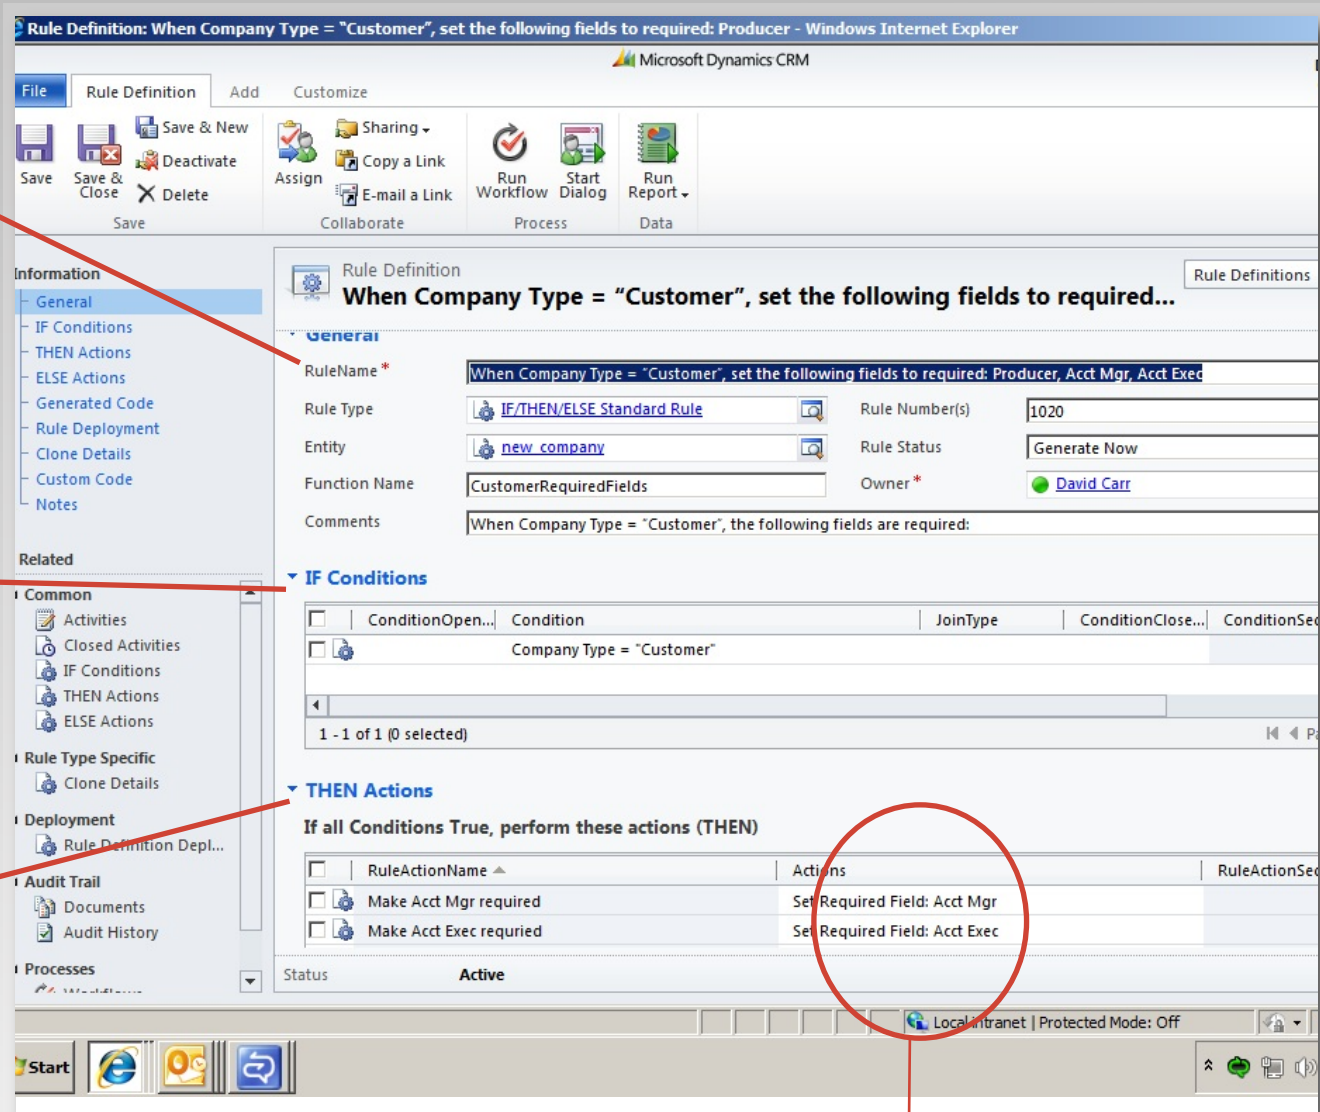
Rule Definition: When Company Type = "Customer", set the following fields to required: Producer - Windows Internet Explorer

Microsoft Dynamics CRM

File | Rule Definition | Add | Customize

Save | Save & Close | Save & New | Deactivate | Delete
Save

Assign | Sharing | Copy a Link | E-mail a Link
Collaborate

Run Workflow | Start Dialog
Process

Run Report
Data

Information
General
IF Conditions
THEN Actions
ELSE Actions
Generated Code
Rule Deployment
Clone Details
Custom Code
Notes

Related
Common
Activities
Closed Activities
IF Conditions
THEN Actions
ELSE Actions
Rule Type Specific
Clone Details
Deployment
Rule Definition Depl...
Audit Trail
Documents
Audit History
Processes

Rule Definition
When Company Type = "Customer", set the following fields to required...

Rule Definitions

General

RuleName * When Company Type = "Customer", set the following fields to required: Producer, Acct Mgr, Acct Exec
Rule Type IF/THEN/ELSE Standard Rule
Rule Number(s) 1020
Entity new_company
Rule Status Generate Now
Function Name CustomerRequiredFields
Owner * David Carr
Comments When Company Type = "Customer", the following fields are required:

IF Conditions

| | ConditionOpen... | Condition | JoinType | ConditionClose... | ConditionSe |
|---|---|---|---|---|---|
| | | Company Type = "Customer" | | | |

1 - 1 of 1 (0 selected)

THEN Actions
If all Conditions True, perform these actions (THEN)

| | RuleActionName | Actions | RuleActionSe |
|---|---|---|---|
| | Make Acct Mgr required | Set Required Field: Acct Mgr | |
| | Make Acct Exec required | Set Required Field: Acct Exec | |

Status Active

Local intranet | Protected Mode: Off

Start